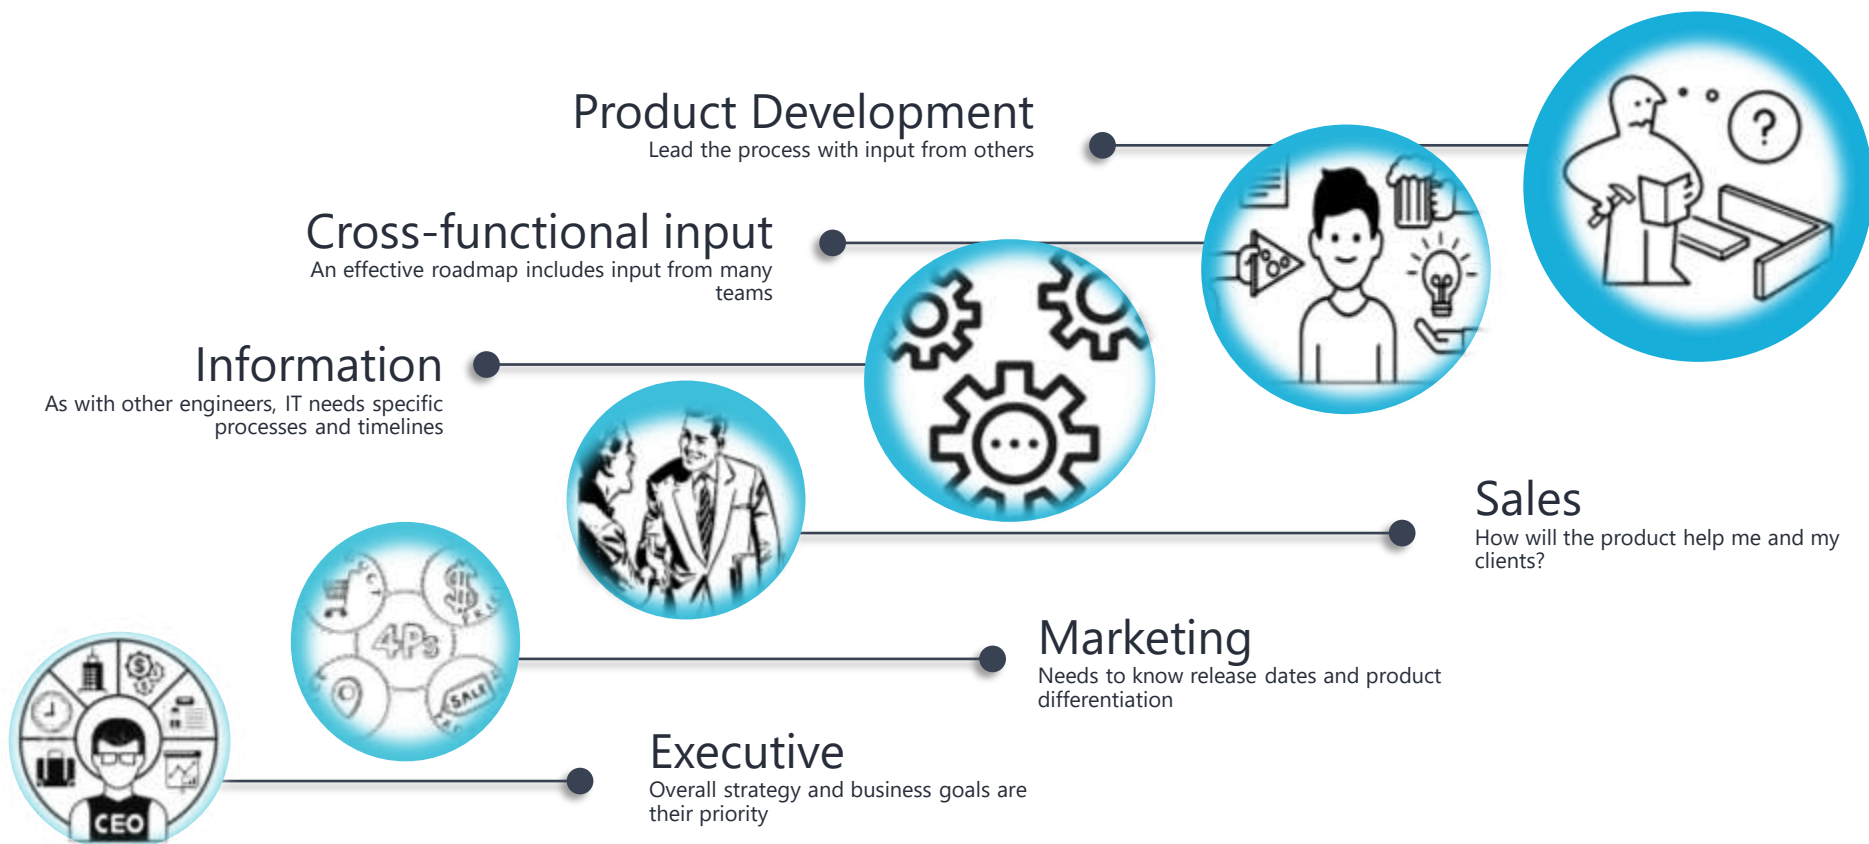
Product Development
Lead the process with input from others

Cross-functional input
An effective roadmap includes input from many teams

Information
As with other engineers, IT needs specific processes and timelines

Sales
How will the product help me and my clients?

Marketing
Needs to know release dates and product differentiation

Executive
Overall strategy and business goals are their priority

4Ps

SALE

CEO